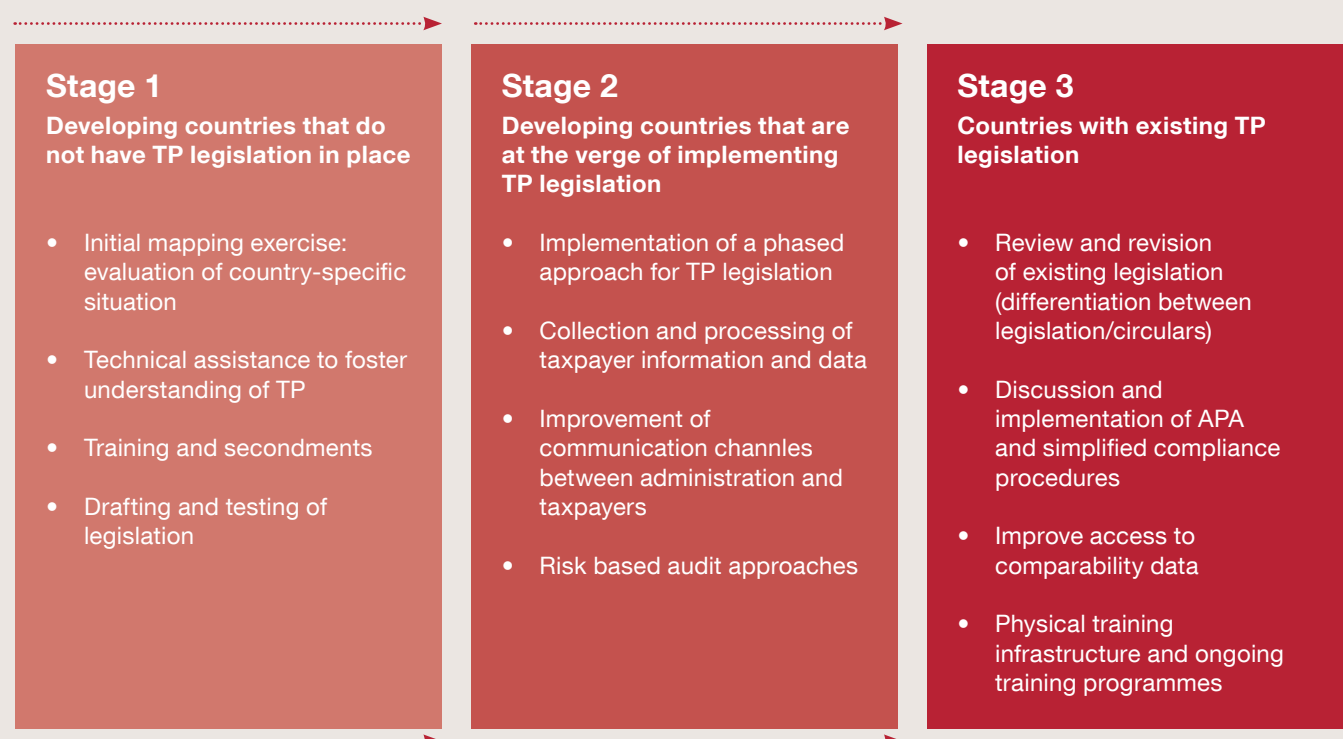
Stage 1
Developing countries that do not have TP legislation in place

- Initial mapping exercise: evaluation of country-specific situation
- Technical assistance to foster understanding of TP
- Training and secondments
- Drafting and testing of legislation

Stage 2
Developing countries that are at the verge of implementing TP legislation

- Implementation of a phased approach for TP legislation
- Collection and processing of taxpayer information and data
- Improvement of communication channles between administration and taxpayers
- Risk based audit approaches

Stage 3
Countries with existing TP legislation

- Review and revision of existing legislation (differentiation between legislation/circulars)
- Discussion and implementation of APA and simplified compliance procedures
- Improve access to comparability data
- Physical training infrastructure and ongoing training programmes